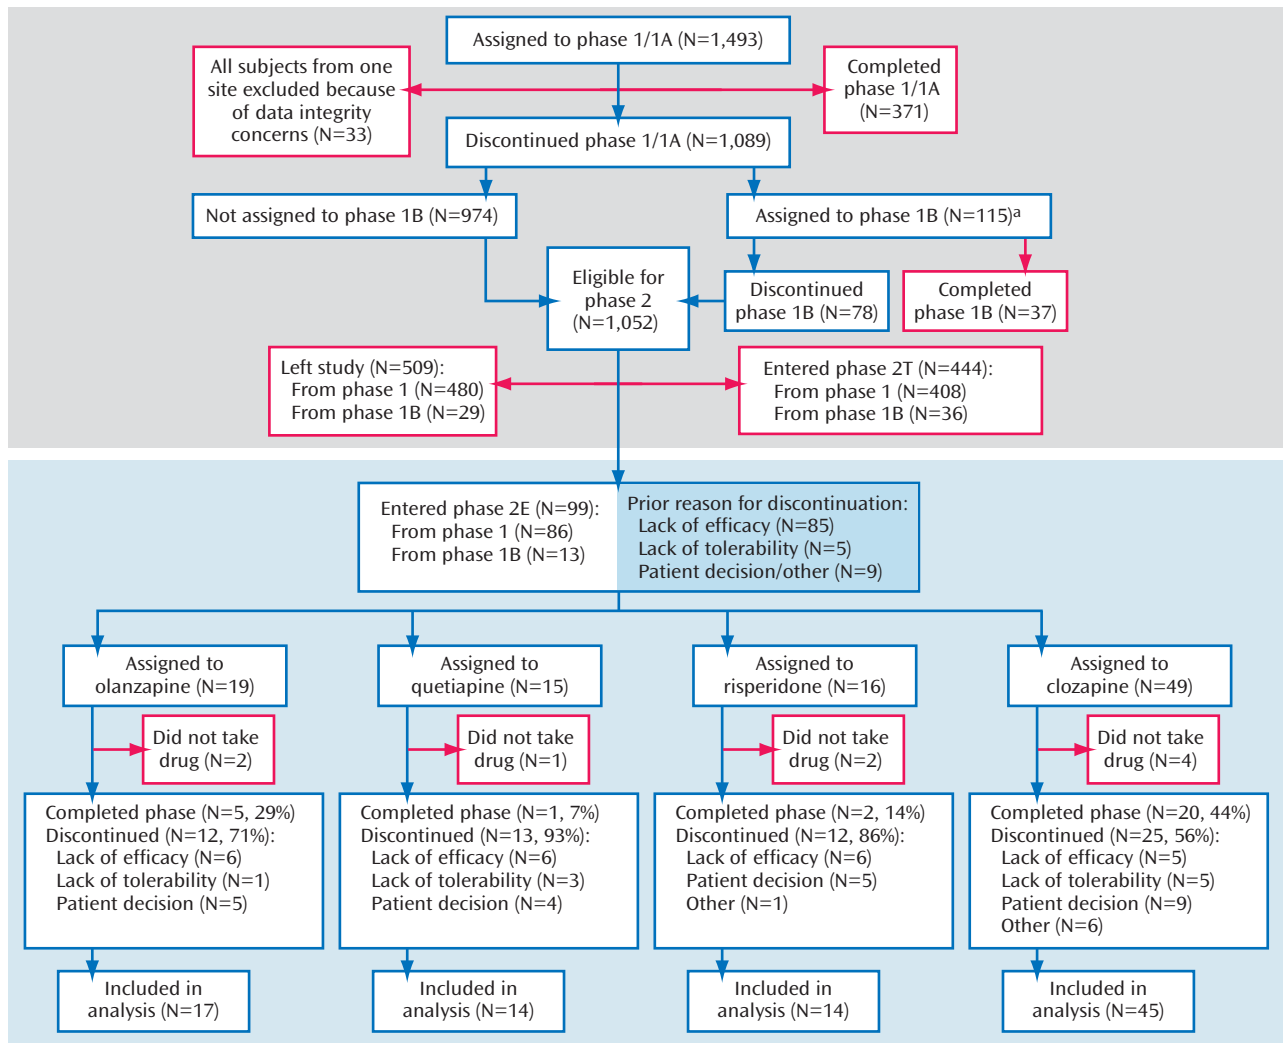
Assigned to phase 1/1A (N=1,493)

All subjects from one site excluded because of data integrity concerns (N=33)

Completed phase 1/1A (N=371)

Discontinued phase 1/1A (N=1,089)

Not assigned to phase 1B (N=974)

Assigned to phase 1B (N=115)$^a$

Eligible for phase 2 (N=1,052)

Discontinued phase 1B (N=78)

Completed phase 1B (N=37)

Left study (N=509):
From phase 1 (N=480)
From phase 1B (N=29)

Entered phase 2T (N=444):
From phase 1 (N=408)
From phase 1B (N=36)

Entered phase 2E (N=99):
From phase 1 (N=86)
From phase 1B (N=13)

Prior reason for discontinuation:
Lack of efficacy (N=85)
Lack of tolerability (N=5)
Patient decision/other (N=9)

Assigned to olanzapine (N=19)

Did not take drug (N=2)

Completed phase (N=5, 29%)
Discontinued (N=12, 71%):
Lack of efficacy (N=6)
Lack of tolerability (N=1)
Patient decision (N=5)

Included in analysis (N=17)

Assigned to quetiapine (N=15)

Did not take drug (N=1)

Completed phase (N=1, 7%)
Discontinued (N=13, 93%):
Lack of efficacy (N=6)
Lack of tolerability (N=3)
Patient decision (N=4)

Included in analysis (N=14)

Assigned to risperidone (N=16)

Did not take drug (N=2)

Completed phase (N=2, 14%)
Discontinued (N=12, 86%):
Lack of efficacy (N=6)
Patient decision (N=5)
Other (N=1)

Included in analysis (N=14)

Assigned to clozapine (N=49)

Did not take drug (N=4)

Completed phase (N=20, 44%)
Discontinued (N=25, 56%):
Lack of efficacy (N=5)
Lack of tolerability (N=5)
Patient decision (N=9)
Other (N=6)

Included in analysis (N=45)